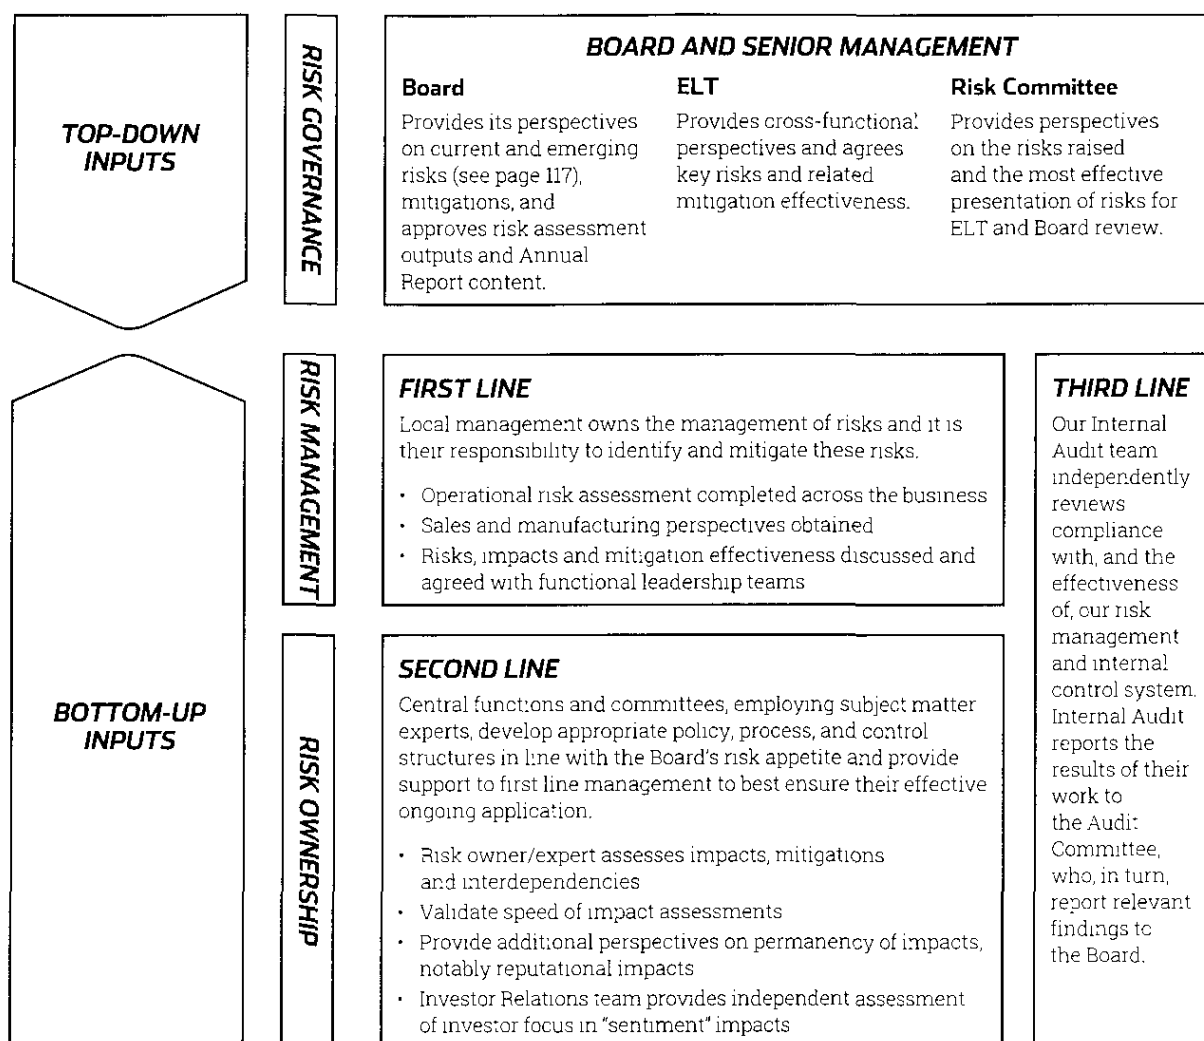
TOP-DOWN INPUTS

RISK GOVERNANCE

BOARD AND SENIOR MANAGEMENT

Board
Provides its perspectives on current and emerging risks (see page 117), mitigations, and approves risk assessment outputs and Annual Report content.

ELT
Provides cross-functional perspectives and agrees key risks and related mitigation effectiveness.

Risk Committee
Provides perspectives on the risks raised and the most effective presentation of risks for ELT and Board review.

BOTTOM-UP INPUTS

RISK MANAGEMENT

FIRST LINE
Local management owns the management of risks and it is their responsibility to identify and mitigate these risks.

• Operational risk assessment completed across the business
• Sales and manufacturing perspectives obtained
• Risks, impacts and mitigation effectiveness discussed and agreed with functional leadership teams

RISK OWNERSHIP

SECOND LINE
Central functions and committees, employing subject matter experts, develop appropriate policy, process, and control structures in line with the Board's risk appetite and provide support to first line management to best ensure their effective ongoing application.

• Risk owner/expert assesses impacts, mitigations and interdependencies
• Validate speed of impact assessments
• Provide additional perspectives on permanency of impacts, notably reputational impacts
• Investor Relations team provides independent assessment of investor focus in "sentiment" impacts

THIRD LINE
Our Internal Audit team independently reviews compliance with, and the effectiveness of, our risk management and internal control system. Internal Audit reports the results of their work to the Audit Committee, who, in turn, report relevant findings to the Board.